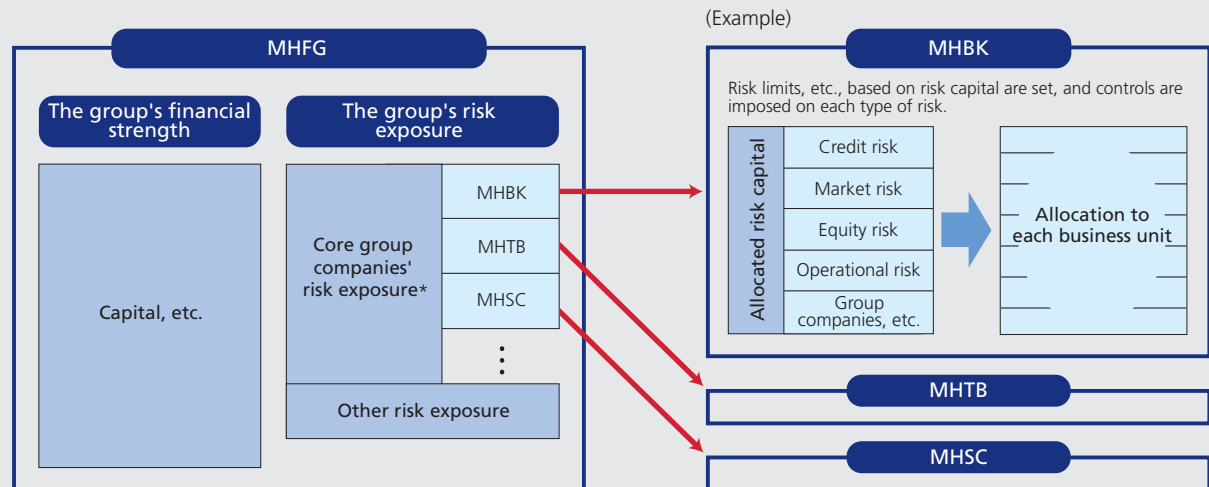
MHFG

The group's financial strength

The group's risk exposure

Capital, etc.

Core group companies' risk exposure*

MHBK

MHTB

MHSC

⋮

Other risk exposure

(Example)

MHBK

Risk limits, etc., based on risk capital are set, and controls are imposed on each type of risk.

Allocated risk capital

Credit risk

Market risk

Equity risk

Operational risk

Group companies, etc.

Allocation to each business unit

MHTB

MHSC